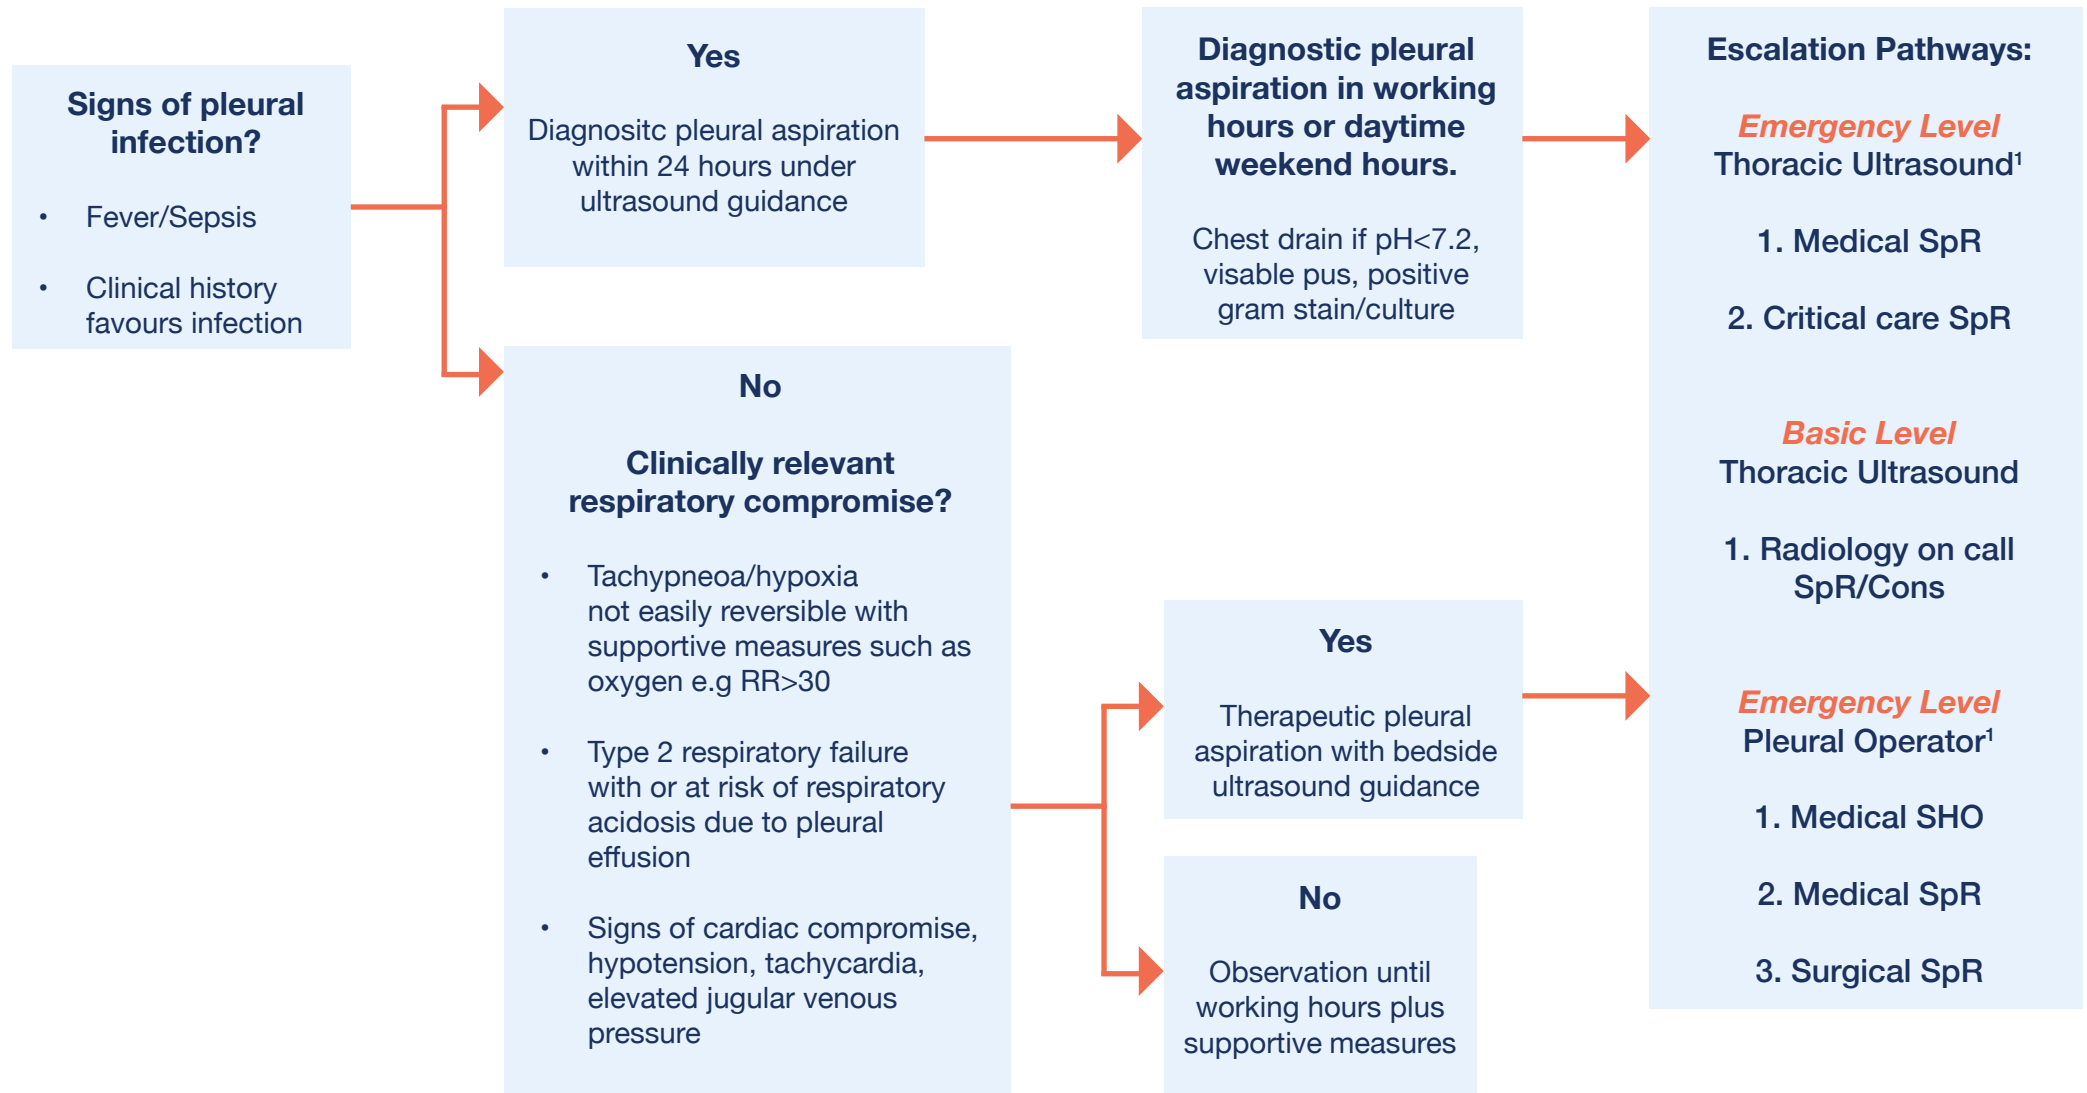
Signs of pleural infection?

• Fever/Sepsis

• Clinical history favours infection

Yes

Diagnositc pleural aspiration within 24 hours under ultrasound guidance

Diagnostic pleural aspiration in working hours or daytime weekend hours.

Chest drain if pH<7.2, visable pus, positive gram stain/culture

Escalation Pathways:

Emergency Level
Thoracic Ultrasound$^1$

1. Medical SpR

2. Critical care SpR

Basic Level
Thoracic Ultrasound

1. Radiology on call SpR/Cons

Emergency Level
Pleural Operator$^1$

1. Medical SHO

2. Medical SpR

3. Surgical SpR

No

Clinically relevant respiratory compromise?

• Tachypneoa/hypoxia not easily reversible with supportive measures such as oxygen e.g RR>30

• Type 2 respiratory failure with or at risk of respiratory acidosis due to pleural effusion

• Signs of cardiac compromise, hypotension, tachycardia, elevated jugular venous pressure

Yes

Therapeutic pleural aspiration with bedside ultrasound guidance

No

Observation until working hours plus supportive measures